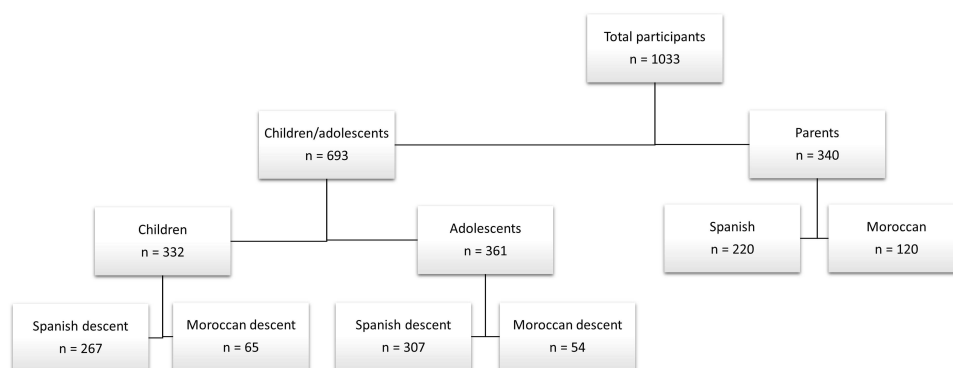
Total participants
n = 1033

Children/adolescents
n = 693

Parents
n = 340

Children
n = 332

Adolescents
n = 361

Spanish
n = 220

Moroccan
n = 120

Spanish descent
n = 267

Moroccan descent
n = 65

Spanish descent
n = 307

Moroccan descent
n = 54